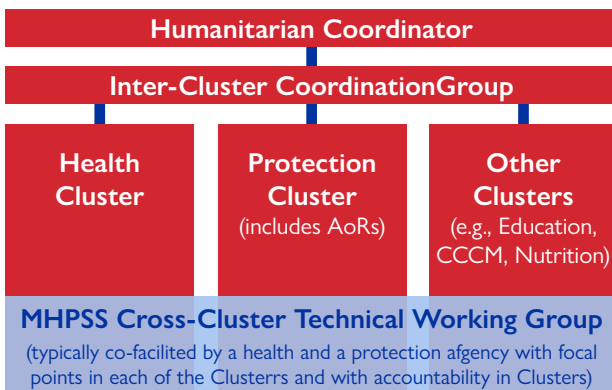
Humanitarian Coordinator

Inter-Cluster CoordinationGroup

Health Cluster

Protection Cluster
(includes AoRs)

Other Clusters
(e.g., Education, CCCM, Nutrition)

MHPSS Cross-Cluster Technical Working Group
(typically co-facilited by a health and a protection afgency with focal points in each of the Clusterrs and with accountability in Clusters)